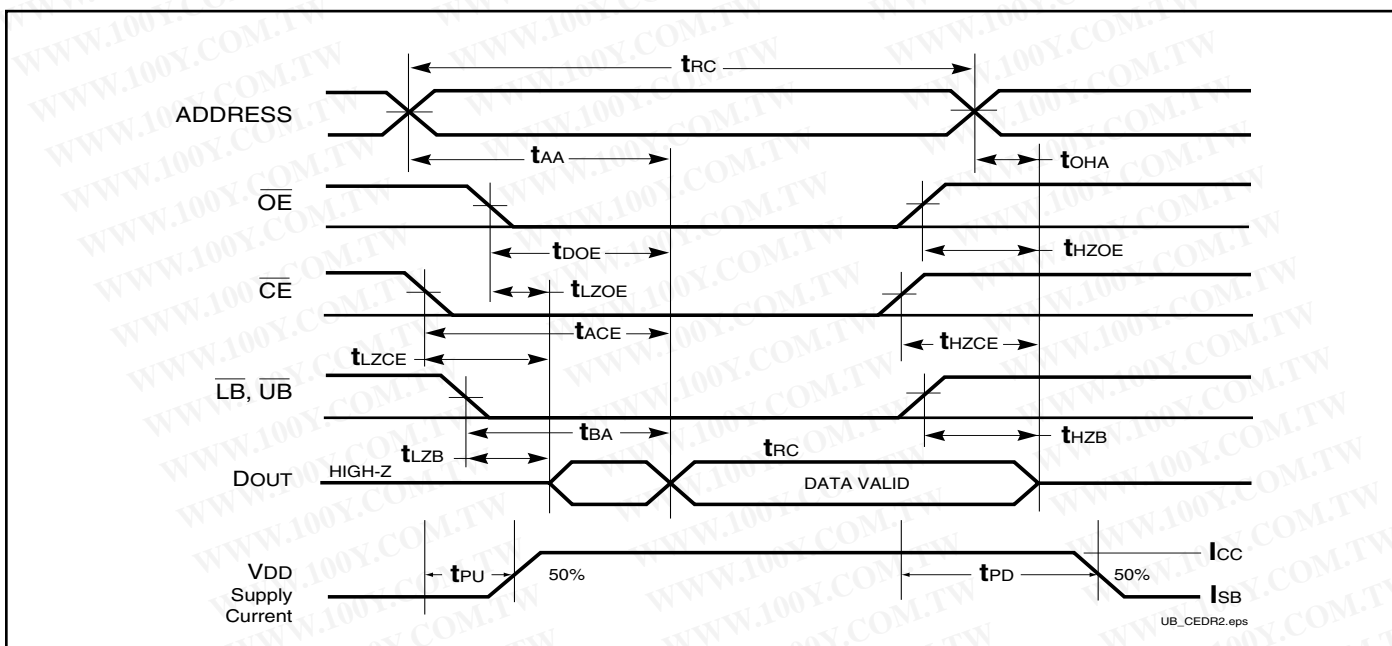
$t_{RC}$

ADDRESS

$t_{AA}$

$t_{OHA}$

$\overline{OE}$

$t_{DOE}$

$t_{HZOE}$

$\overline{CE}$

$t_{LZOE}$

$t_{ACE}$

$t_{HZCE}$

$t_{LZCE}$

$\overline{LB}$, $\overline{UB}$

$t_{BA}$

$t_{HZB}$

$t_{LZB}$

$t_{RC}$

DOUT

HIGH-Z

DATA VALID

VDD Supply Current

$t_{PU}$

50%

$t_{PD}$

50%

$I_{CC}$

$I_{SB}$

UB_CEDR2.eps

WWW.100Y.COM.TW